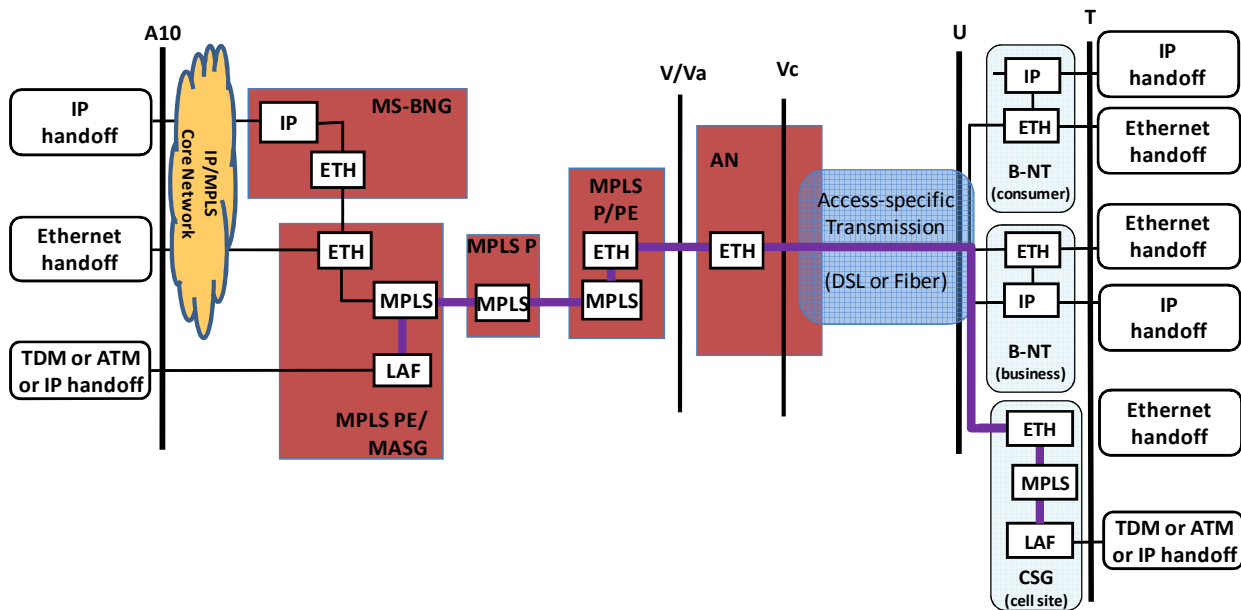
A10

IP handoff

IP/MPLS Core Network

Ethernet handoff

TDM or ATM or IP handoff

MS-BNG

IP

ETH

ETH

MPLS

LAF

MPLS PE/ MASG

MPLS P

MPLS

MPLS P/PE

ETH

MPLS

V/Va

Vc

AN

ETH

Access-specific Transmission

(DSL or Fiber)

U

T

IP

ETH

B-NT (consumer)

ETH

IP

B-NT (business)

ETH

MPLS

LAF

CSG (cell site)

IP handoff

Ethernet handoff

Ethernet handoff

IP handoff

Ethernet handoff

TDM or ATM or IP handoff